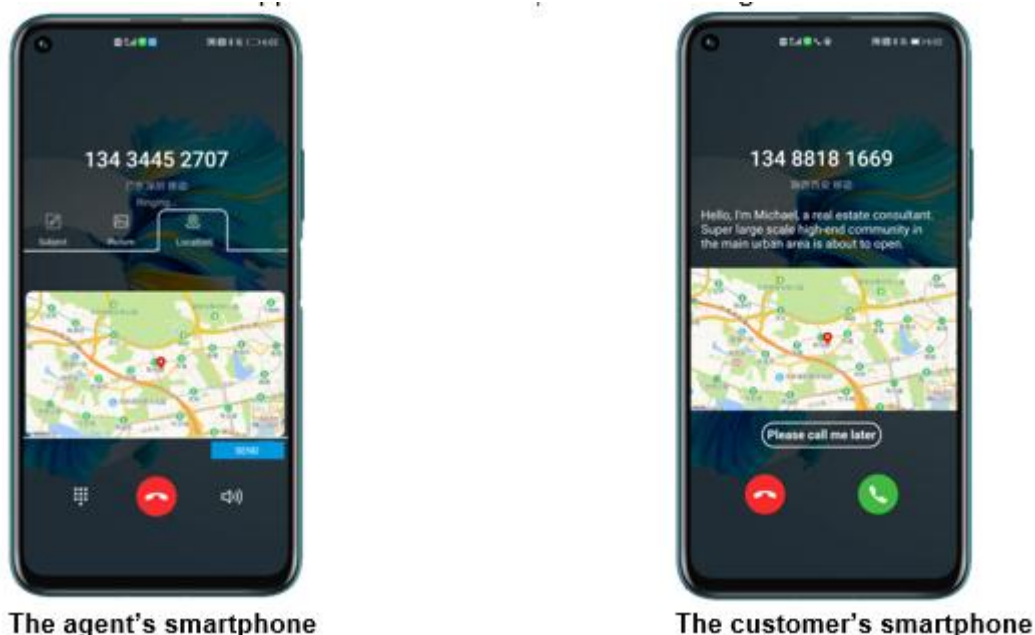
134 3445 2707

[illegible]

Ringing...

Subject

Picture

Location

SEND

The agent's smartphone

134 8818 1669

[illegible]

Hello, I'm Michael, a real estate consultant. Super large scale high-end community in the main urban area is about to open.

Please call me later

The customer's smartphone